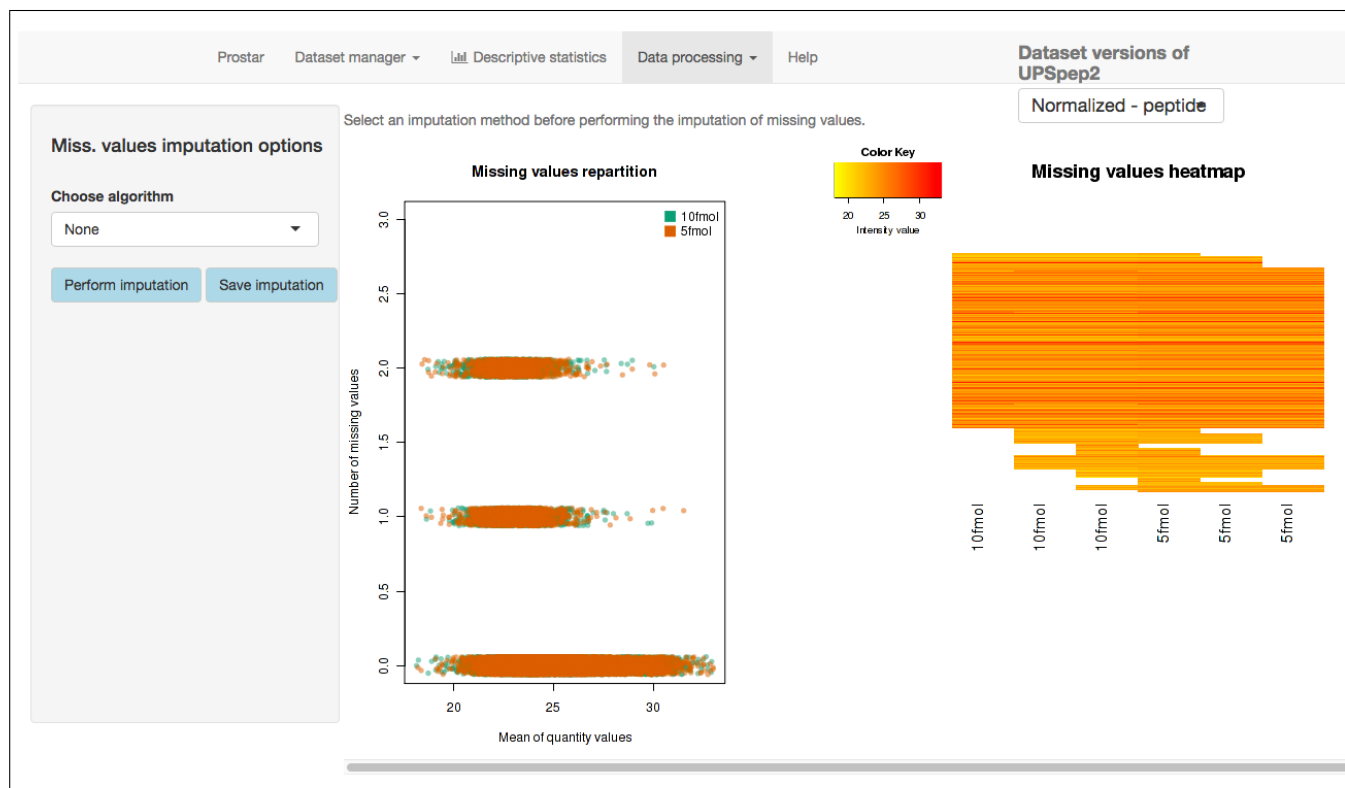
Prostar Dataset manager ▾ Descriptive statistics Data processing ▾ Help

Dataset versions of UPSpep2

Normalized - peptide

Miss. values imputation options

Choose algorithm

None

Perform imputation Save imputation

Select an imputation method before performing the imputation of missing values.

Missing values repartition

10fmol
5fmol

3.0
2.5
2.0
1.5
1.0
0.5
0.0

Number of missing values

20 25 30

Mean of quantity values

Color Key

20 25 30

Intensity value

Missing values heatmap

10fmol 10fmol 10fmol 5fmol 5fmol 5fmol